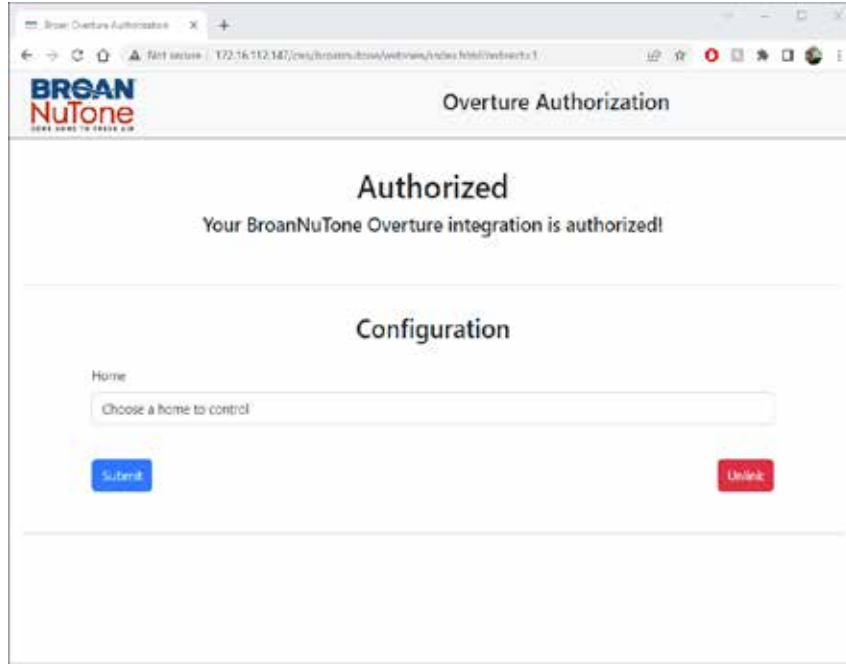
Broan Overture Authorization ×

Not secure | 172.16.112.147/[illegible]

BROAN NuTone

Overture Authorization

Authorized

Your BroanNuTone Overture integration is authorized!

Configuration

Home

Choose a home to control

Submit

Unlink